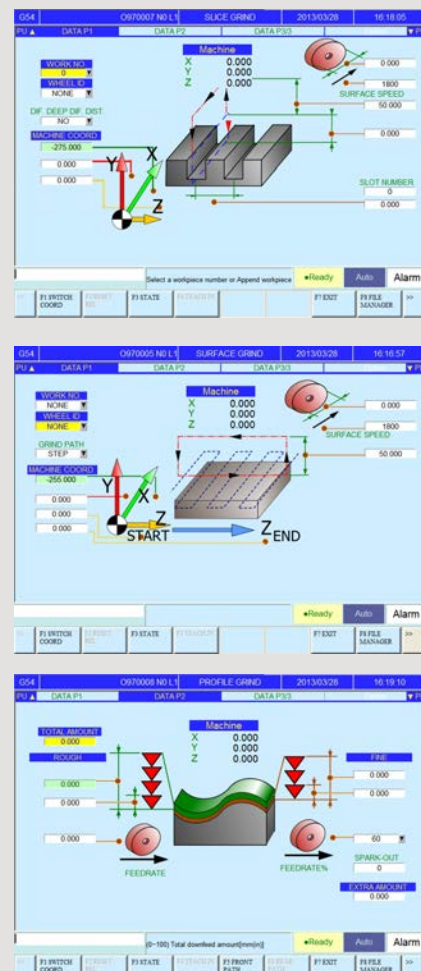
G54 O970007 N0 L1 SLICE GRIND 2013/03/28 16:18:05
PU ▲ DATA P1 DATA P2 DATA P3/3 ▼ P

WORK NO.
0
WHEEL ID
NONE
DIF DEEP DIF DIST
NO
MACHINE COORD
-275.000
0.000
0.000

Machine
X 0.000
Y 0.000
Z 0.000

Y
X
Z

0
1800
SURFACE SPEED
50.000
0.000
SLOT NUMBER
0
0.000

Select a workpiece number or Append workpiece
•Ready Auto Alarm
F1 F1 SWITCH COORD F2 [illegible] F3 STATE F4 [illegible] F7 EXIT F8 FILE MANAGER >>

G54 O970005 N0 L1 SURFACE GRIND 2013/03/28 16:16:57
PU ▲ DATA P1 DATA P2 DATA P3/3 ▼ P

WORK NO.
NONE
WHEEL ID
NONE
GRIND PATH
STEP
MACHINE COORD
-255.000
0.000
0.000
0.000

Machine
X 0.000
Y 0.000
Z 0.000

0.000
1800
SURFACE SPEED
50.000

Y
X
Z
START
$Z_{END}$

•Ready Auto Alarm
F1 F1 SWITCH COORD F2 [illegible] F3 STATE F4 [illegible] F7 EXIT F8 FILE MANAGER >>

G54 O970008 N0 L1 PROFILE GRIND 2013/03/28 16:19:10
PU ▲ DATA P1 DATA P2 DATA P3/3 ▼ P

TOTAL AMOUNT
0.000
ROUGH
0.000
0.000
0.000

Machine
X 0.000
Y 0.000
Z 0.000

FINE
0.000
0.000
60
SPARK-OUT
0
EXTRA AMOUNT
0.000

FEEDRATE
FEEDRATE%

(0~100) Total downfeed amount[mm(in)]
•Ready Auto Alarm
F1 F1 SWITCH COORD F2 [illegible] F3 STATE F4 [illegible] F5 FRONT PATH F6 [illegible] F7 EXIT F8 FILE MANAGER >>